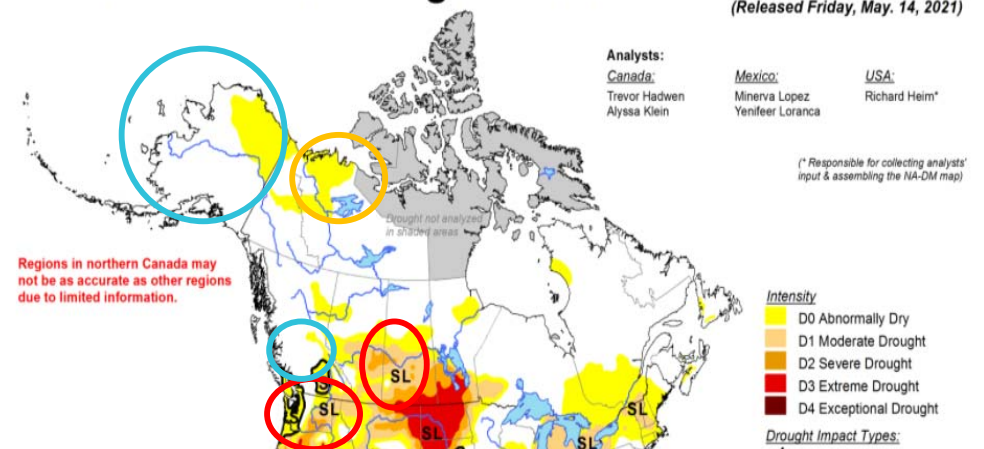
(Released Friday, May. 14, 2021)

Analysts:
Canada:
Trevor Hadwen
Alyssa Klein

Mexico:
Minerva Lopez
Yenifeer Loranca

USA:
Richard Heim*

(* Responsible for collecting analysts' input & assembling the NA-DM map)

Drought not analyzed in shaded areas

Regions in northern Canada may not be as accurate as other regions due to limited information.

Intensity
D0 Abnormally Dry
D1 Moderate Drought
D2 Severe Drought
D3 Extreme Drought
D4 Exceptional Drought

Drought Impact Types:

SL
SL
SL
SL
SL
SL
S